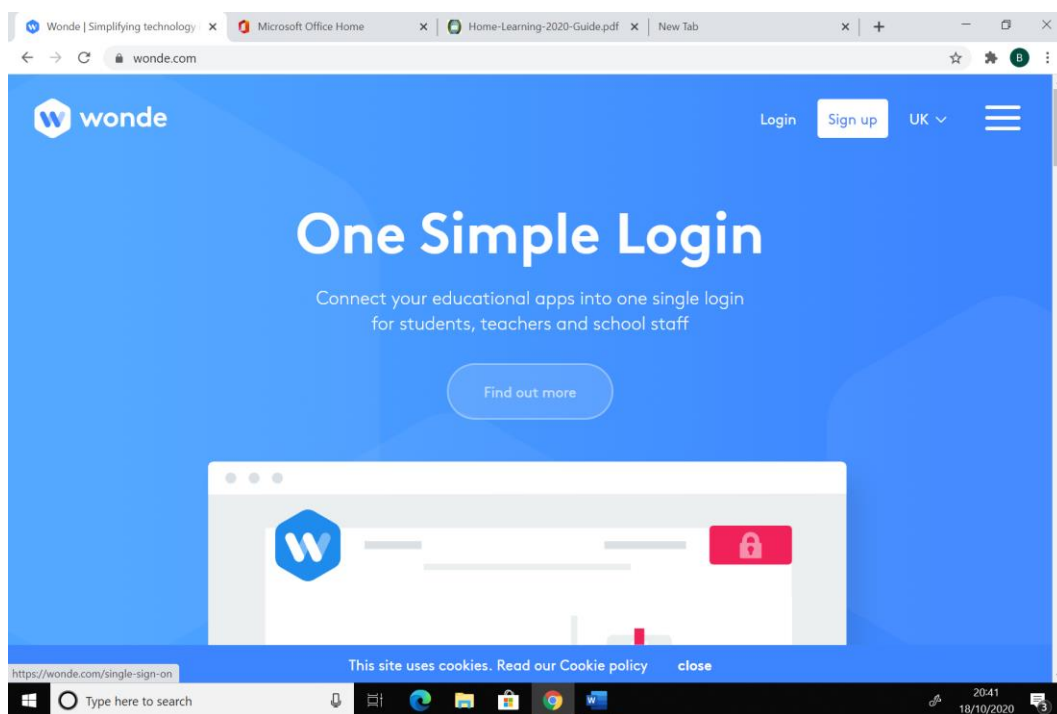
Wonde | Simplifying technology × Microsoft Office Home × Home-Learning-2020-Guide.pdf × New Tab × +

wonde.com

B

wonde

Login Sign up UK

One Simple Login

Connect your educational apps into one single login for students, teachers and school staff

Find out more

https://wonde.com/single-sign-on

This site uses cookies. Read our Cookie policy close

Type here to search

20:41
18/10/2020

3